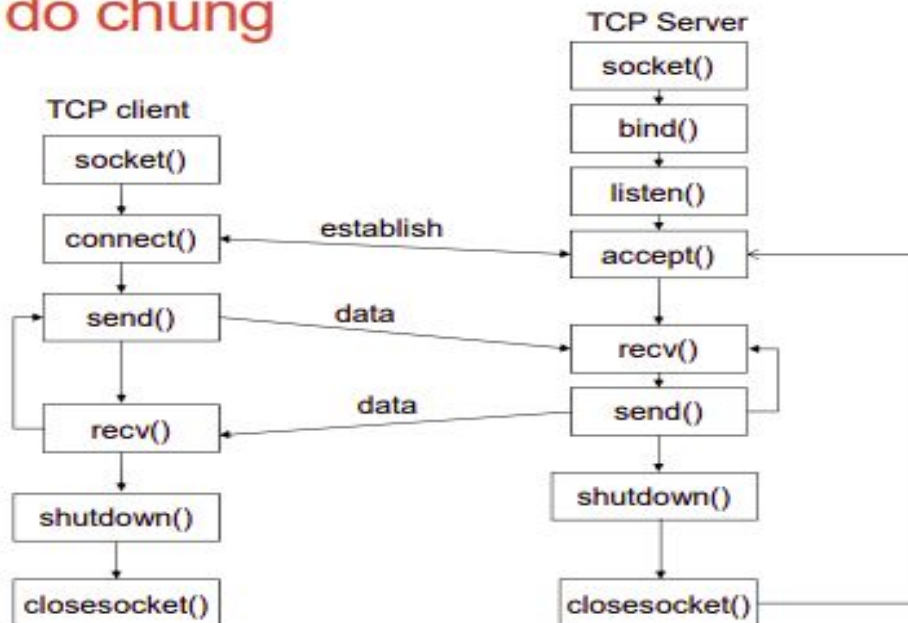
đồ chung

TCP client

socket()

connect()

send()

recv()

shutdown()

closesocket()

establish

data

data

TCP Server

socket()

bind()

listen()

accept()

recv()

send()

shutdown()

closesocket()